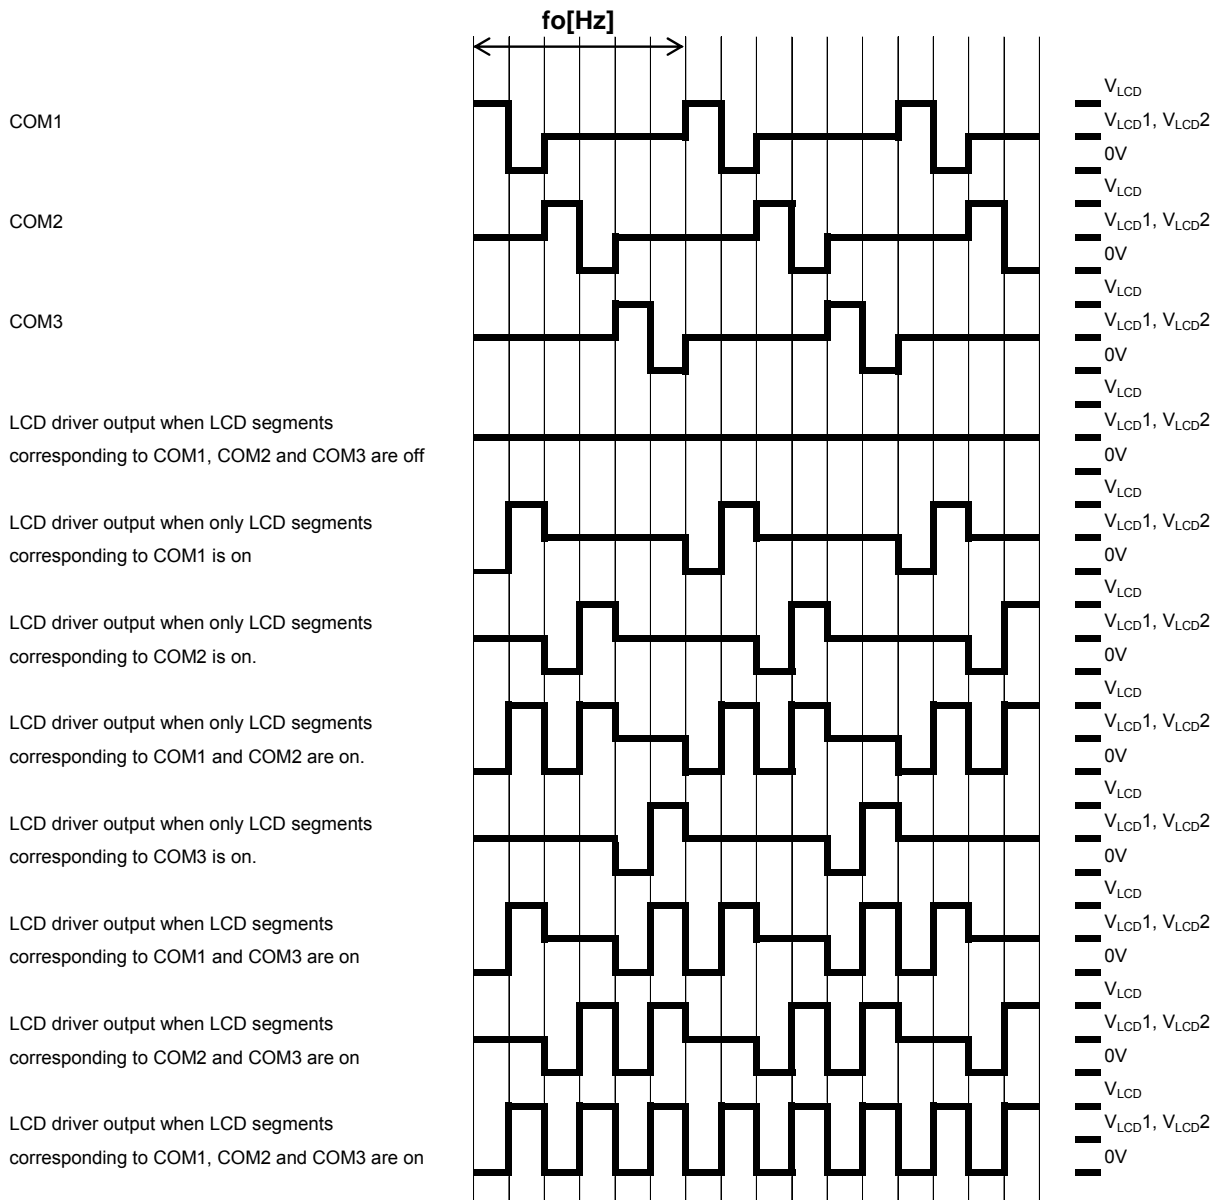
fo[Hz]

COM1

$V_{LCD}$
$V_{LCD}1$, $V_{LCD}2$
0V

COM2

$V_{LCD}$
$V_{LCD}1$, $V_{LCD}2$
0V

COM3

$V_{LCD}$
$V_{LCD}1$, $V_{LCD}2$
0V

LCD driver output when LCD segments corresponding to COM1, COM2 and COM3 are off

$V_{LCD}$
$V_{LCD}1$, $V_{LCD}2$
0V

LCD driver output when only LCD segments corresponding to COM1 is on

$V_{LCD}$
$V_{LCD}1$, $V_{LCD}2$
0V

LCD driver output when only LCD segments corresponding to COM2 is on.

$V_{LCD}$
$V_{LCD}1$, $V_{LCD}2$
0V

LCD driver output when only LCD segments corresponding to COM1 and COM2 are on.

$V_{LCD}$
$V_{LCD}1$, $V_{LCD}2$
0V

LCD driver output when only LCD segments corresponding to COM3 is on.

$V_{LCD}$
$V_{LCD}1$, $V_{LCD}2$
0V

LCD driver output when LCD segments corresponding to COM1 and COM3 are on

$V_{LCD}$
$V_{LCD}1$, $V_{LCD}2$
0V

LCD driver output when LCD segments corresponding to COM2 and COM3 are on

$V_{LCD}$
$V_{LCD}1$, $V_{LCD}2$
0V

LCD driver output when LCD segments corresponding to COM1, COM2 and COM3 are on

$V_{LCD}$
$V_{LCD}1$, $V_{LCD}2$
0V